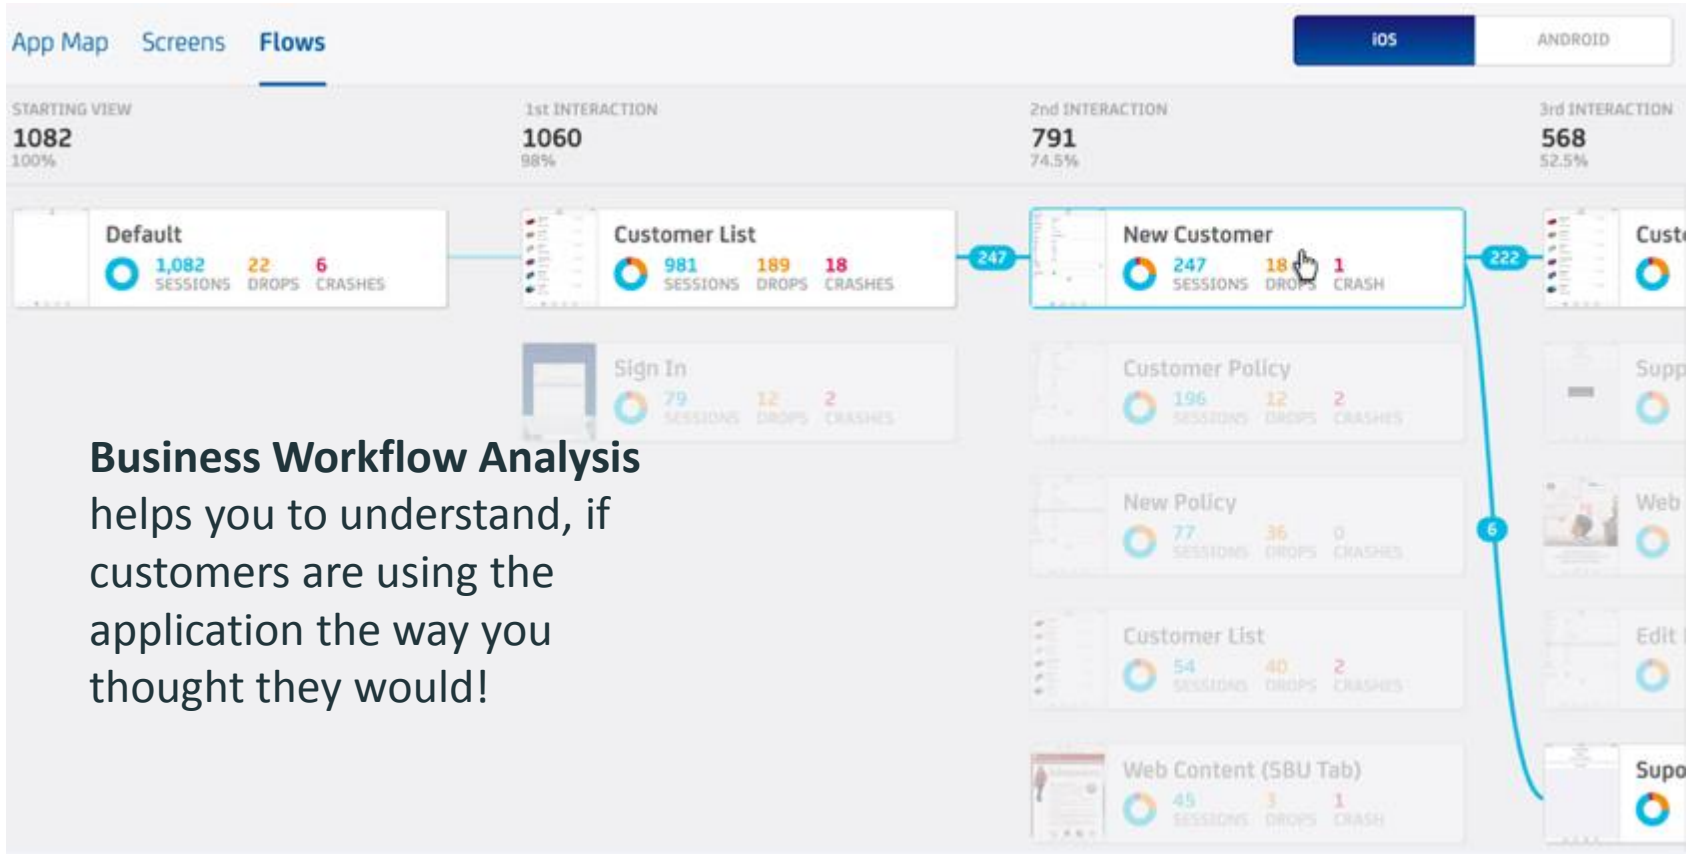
App Map Screens Flows

iOS ANDROID

STARTING VIEW
1082
100%

1st INTERACTION
1060
98%

2nd INTERACTION
791
74.5%

3rd INTERACTION
568
52.5%

Default
1,082 SESSIONS 22 DROPS 6 CRASHES

Customer List
981 SESSIONS 189 DROPS 18 CRASHES

247

New Customer
247 SESSIONS 18 DROPS 1 CRASH

222

Cust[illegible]

Sign In
79 SESSIONS 12 DROPS 2 CRASHES

Customer Policy
196 SESSIONS 12 DROPS 2 CRASHES

Supp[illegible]

New Policy
77 SESSIONS 36 DROPS 0 CRASHES

6

Web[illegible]

Customer List
54 SESSIONS 40 DROPS 2 CRASHES

Edit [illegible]

Web Content (SBU Tab)
45 SESSIONS 3 DROPS 1 CRASH

Supo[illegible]

**Business Workflow Analysis** helps you to understand, if customers are using the application the way you thought they would!